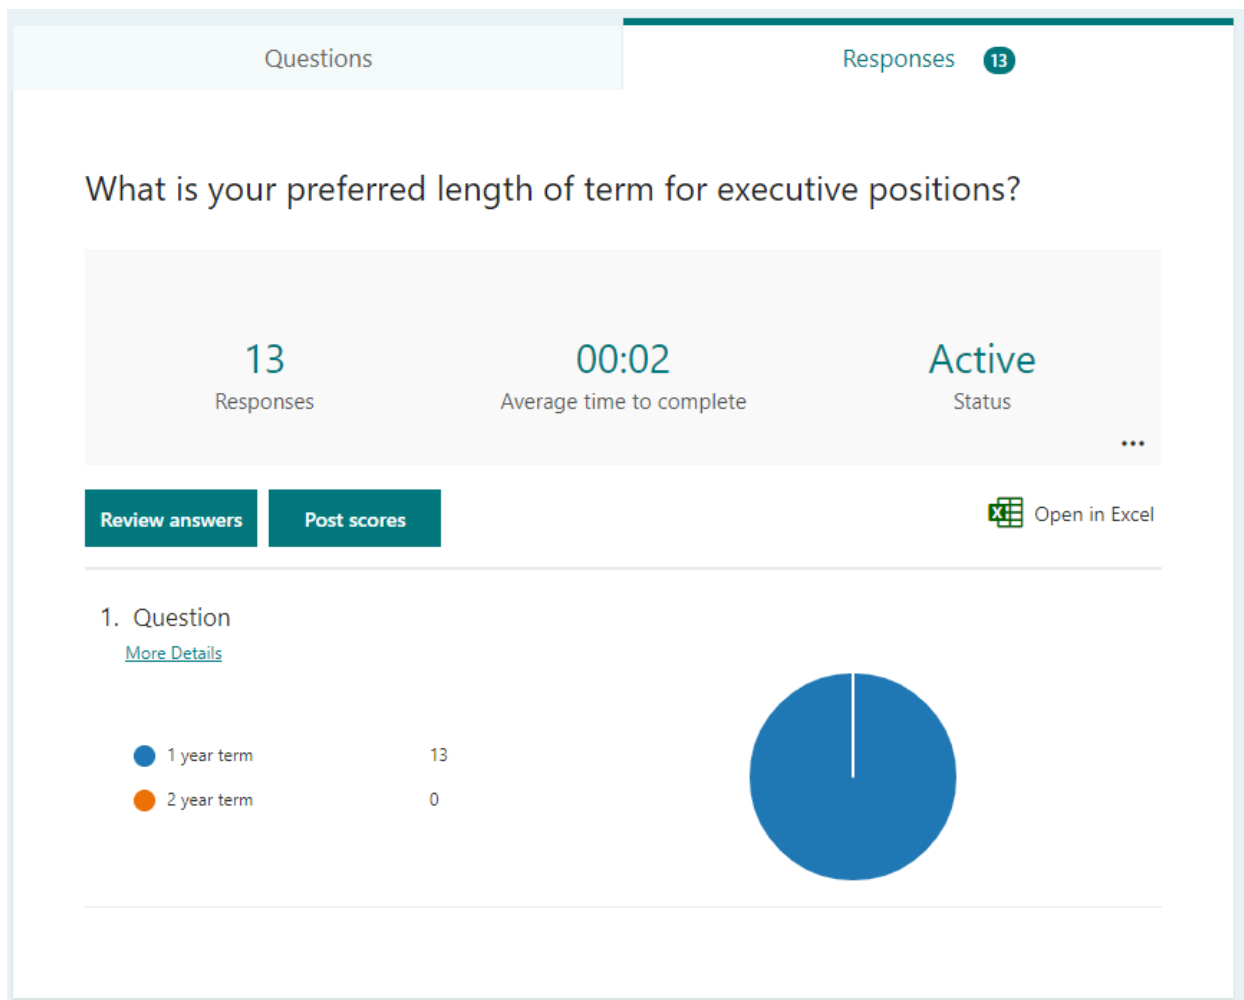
Questions

Responses 13

What is your preferred length of term for executive positions?

13
Responses

00:02
Average time to complete

Active
Status

...

Review answers

Post scores

Open in Excel

1. Question
More Details

1 year term 13
2 year term 0